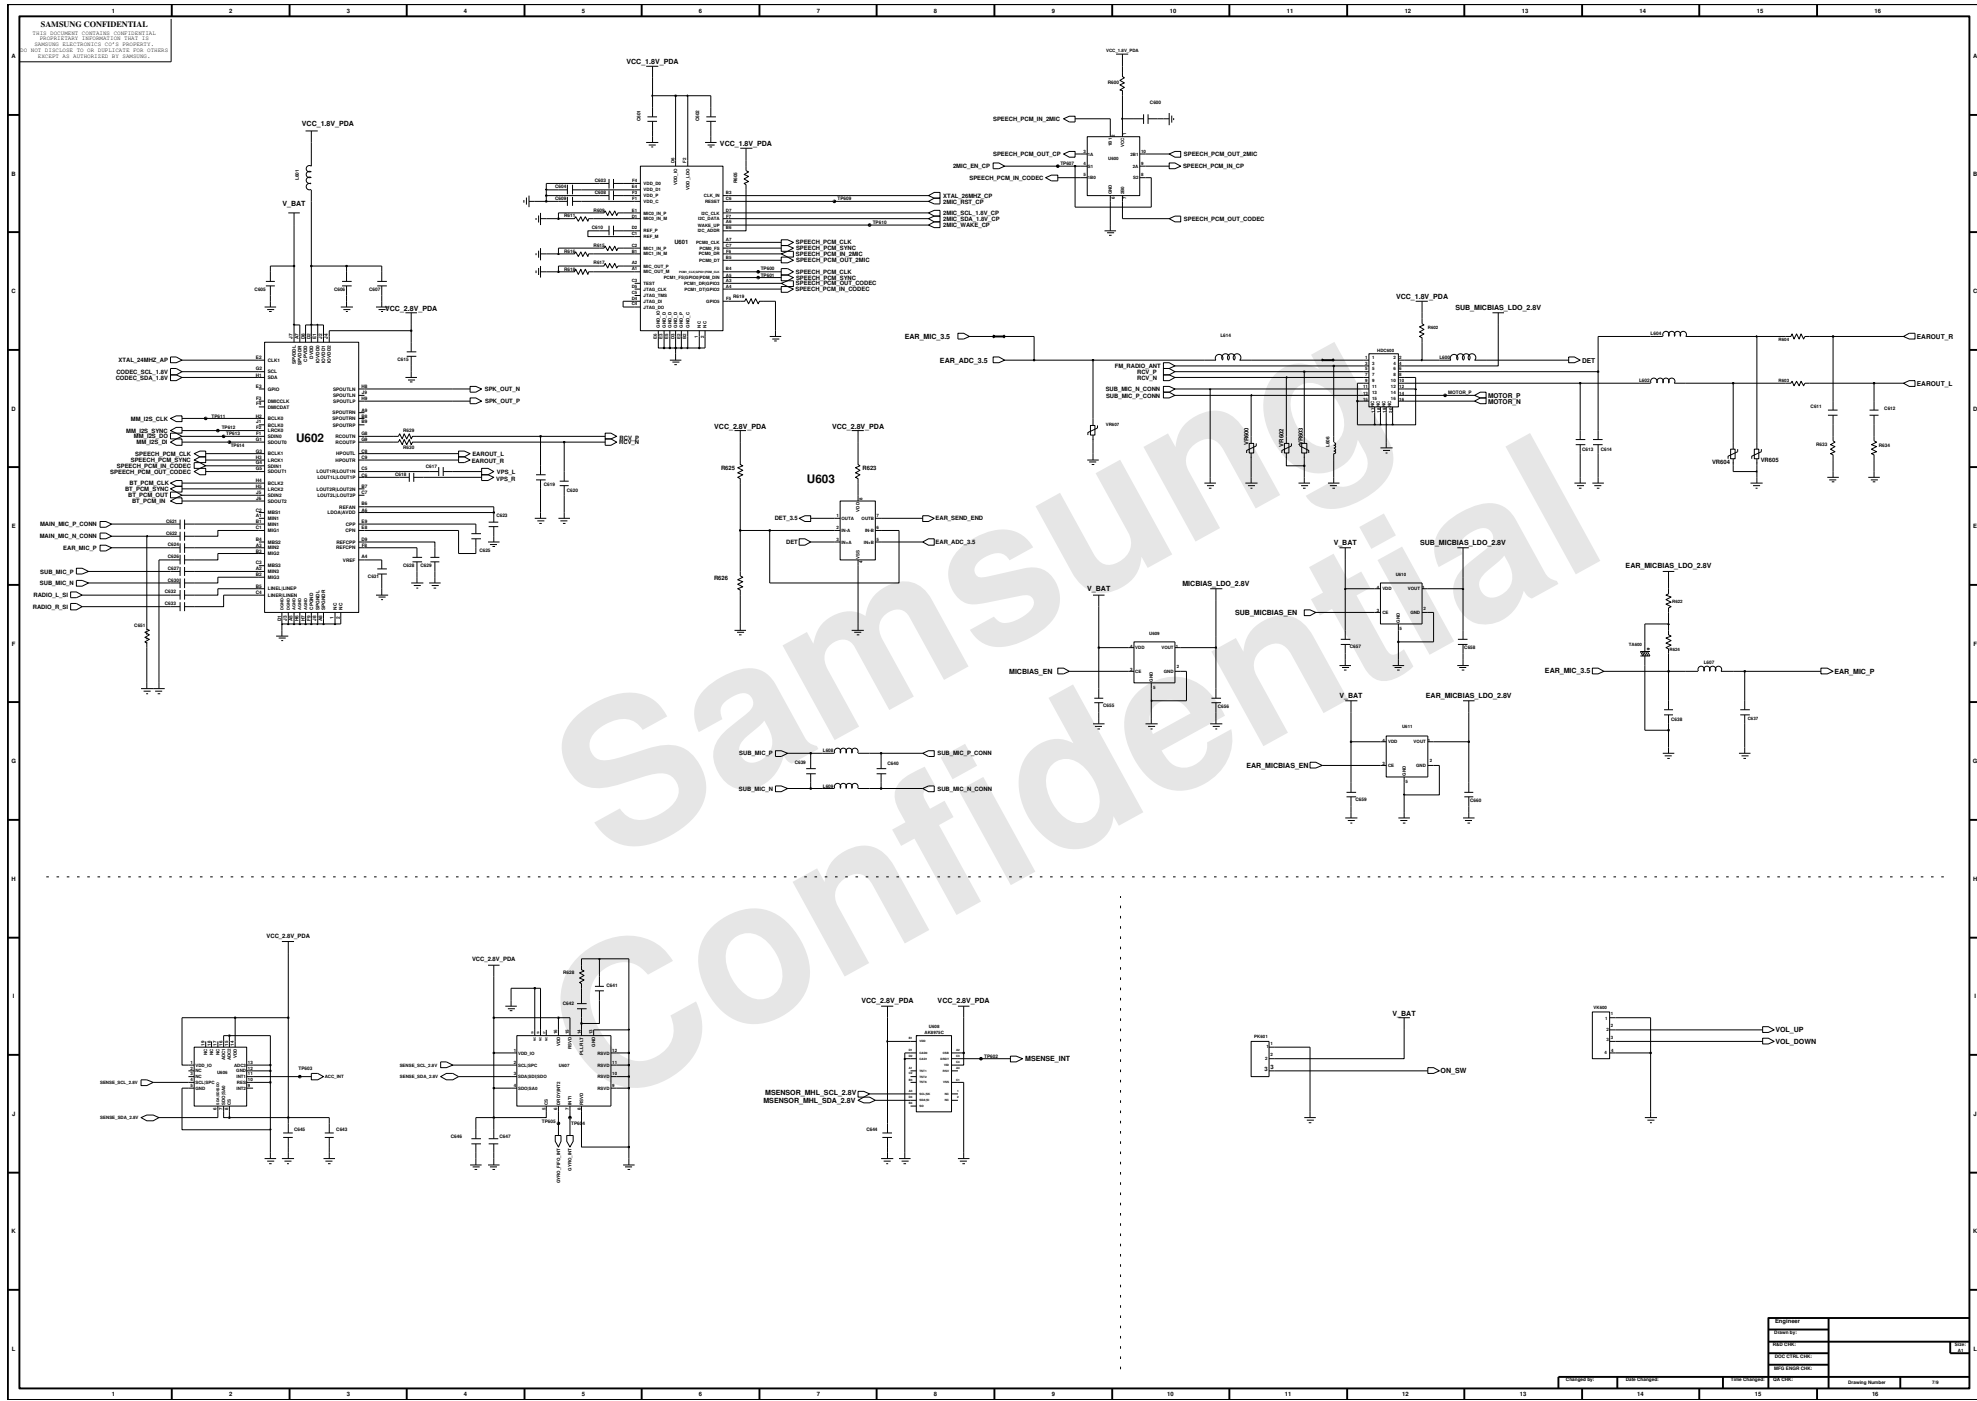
SAMSUNG CONFIDENTIAL
THIS DOCUMENT CONTAINS CONFIDENTIAL PROPRIETARY INFORMATION THAT IS SAMSUNG ELECTRONICS CO'S PROPERTY. DO NOT DISCLOSE TO OR DUPLICATE FOR OTHERS EXCEPT AS AUTHORIZED BY SAMSUNG.

Samsung Confidential

VCC_1.8V_PDA
V_BAT
VCC_2.8V_PDA
U602
XTAL_24MHZ_AP
CODEC_SCL_1.8V
CODEC_SDA_1.8V
MM_I2S_CLK
MM_I2S_SYNC
MM_I2S_DO
MM_I2S_DI
SPEECH_PCM_CLK
SPEECH_PCM_SYNC
SPEECH_PCM_IN_CODEC
SPEECH_PCM_OUT_CODEC
BT_PCM_CLK
BT_PCM_SYNC
BT_PCM_OUT
BT_PCM_IN
MAIN_MIC_P_CONN
MAIN_MIC_N_CONN
EAR_MIC_P
SUB_MIC_P
SUB_MIC_N
RADIO_L_SI
RADIO_R_SI
SPK_OUT_N
SPK_OUT_P
RCV_P
RCV_N
EAROUT_L
EAROUT_R
VPS_L
VPS_R

U601
XTAL_26MHZ_CP
2MIC_RST_CP
2MIC_SCL_1.8V_CP
2MIC_SDA_1.8V_CP
2MIC_WAKE_CP
SPEECH_PCM_CLK
SPEECH_PCM_SYNC
SPEECH_PCM_IN_2MIC
SPEECH_PCM_OUT_2MIC
SPEECH_PCM_CLK
SPEECH_PCM_SYNC
SPEECH_PCM_OUT_CODEC
SPEECH_PCM_IN_CODEC

SPEECH_PCM_IN_2MIC
SPEECH_PCM_OUT_CP
2MIC_EN_CP
SPEECH_PCM_IN_CODEC
SPEECH_PCM_OUT_2MIC
SPEECH_PCM_IN_CP
SPEECH_PCM_OUT_CODEC
U600

VCC_2.8V_PDA
VCC_2.8V_PDA
U603
DET_3.5
DET
EAR_SEND_END
EAR_ADC_3.5

VCC_1.8V_PDA
SUB_MICBIAS_LDO_2.8V
EAR_MIC_3.5
EAR_ADC_3.5
FM_RADIO_ANT
RCV_P
RCV_N
SUB_MIC_N_CONN
SUB_MIC_P_CONN
MOTOR_P
MOTOR_N
DET
EAROUT_R
EAROUT_L
VR604
VR605

V_BAT
SUB_MICBIAS_LDO_2.8V
SUB_MICBIAS_EN
V_BAT
MICBIAS_LDO_2.8V
MICBIAS_EN
EAR_MICBIAS_LDO_2.8V
EAR_MIC_3.5
EAR_MIC_P
V_BAT
EAR_MICBIAS_LDO_2.8V
EAR_MICBIAS_EN

SUB_MIC_P
SUB_MIC_P_CONN
SUB_MIC_N
SUB_MIC_N_CONN

VCC_2.8V_PDA
SENSE_SCL_2.8V
SENSE_SDA_2.8V
ACC_INT
VCC_2.8V_PDA
SENSE_SCL_2.8V
SENSE_SDA_2.8V
U607
VCC_2.8V_PDA
VCC_2.8V_PDA
MSENSE_INT
MSENSOR_MHL_SCL_2.8V
MSENSOR_MHL_SDA_2.8V
V_BAT
ON_SW
VOL_UP
VOL_DOWN

Engineer
Drawn by:
R&D CHK:
DOC CTRL CHK:
MFG ENGR CHK:
QA CHK:
Changed by:
Date Changed:
Time Changed:
Drawing Number
7/8